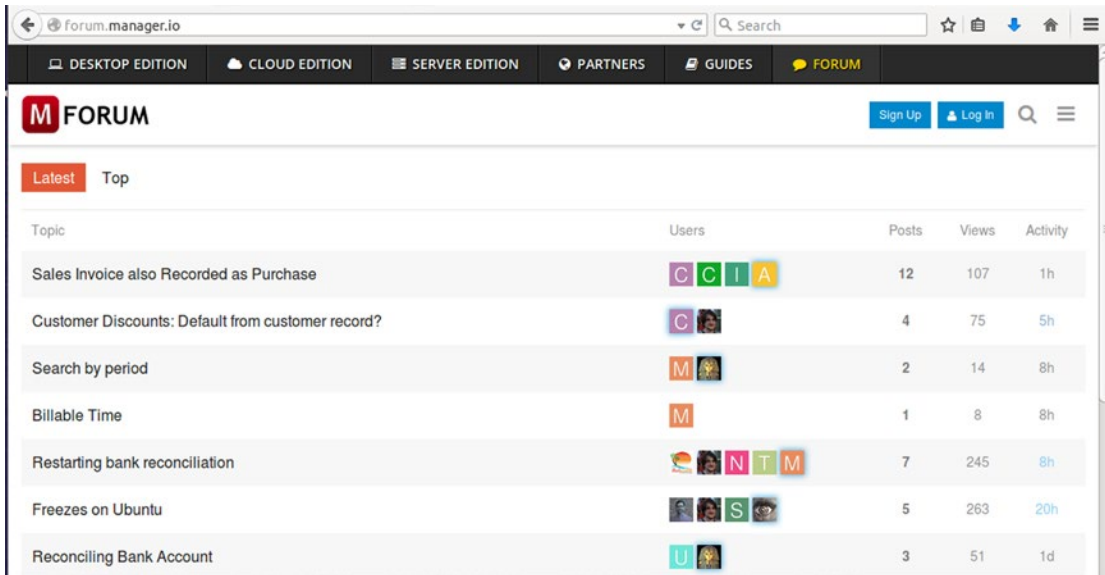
forum.manager.io

Search

DESKTOP EDITION CLOUD EDITION SERVER EDITION PARTNERS GUIDES FORUM

M FORUM

Sign Up Log In

Latest Top

| Topic | Users | Posts | Views | Activity |
|---|---|---|---|---|
| Sales Invoice also Recorded as Purchase | C C I A | 12 | 107 | 1h |
| Customer Discounts: Default from customer record? | C | 4 | 75 | 5h |
| Search by period | M | 2 | 14 | 8h |
| Billable Time | M | 1 | 8 | 8h |
| Restarting bank reconciliation | N T M | 7 | 245 | 8h |
| Freezes on Ubuntu | S | 5 | 263 | 20h |
| Reconciling Bank Account | U | 3 | 51 | 1d |